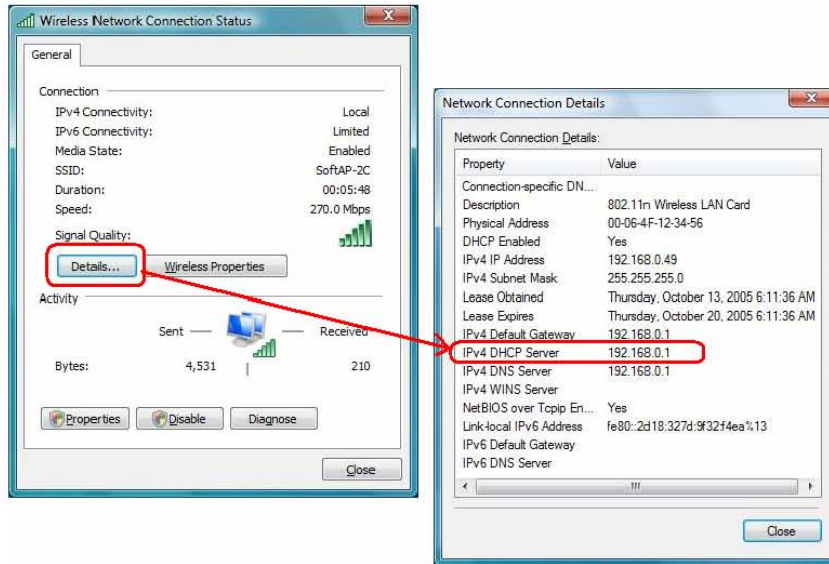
Wireless Network Connection Status

General

Connection

| | |
|---|---|
| IPv4 Connectivity: | Local |
| IPv6 Connectivity: | Limited |
| Media State: | Enabled |
| SSID: | SoftAP-2C |
| Duration: | 00:05:48 |
| Speed: | 270.0 Mbps |
| Signal Quality: | |

Details... Wireless Properties

Activity

Sent — — Received

Bytes: 4,531 | 210

Properties Disable Diagnose

Close

Network Connection Details

Network Connection Details:

| Property | Value |
|---|---|
| Connection-specific DN... | |
| Description | 802.11n Wireless LAN Card |
| Physical Address | 00-06-4F-12-34-56 |
| DHCP Enabled | Yes |
| IPv4 IP Address | 192.168.0.49 |
| IPv4 Subnet Mask | 255.255.255.0 |
| Lease Obtained | Thursday, October 13, 2005 6:11:36 AM |
| Lease Expires | Thursday, October 20, 2005 6:11:36 AM |
| IPv4 Default Gateway | 192.168.0.1 |
| IPv4 DHCP Server | 192.168.0.1 |
| IPv4 DNS Server | 192.168.0.1 |
| IPv4 WINS Server | |
| NetBIOS over Tcpip En... | Yes |
| Link-local IPv6 Address | fe80::2d18:327d:9f32f4ea%13 |
| IPv6 Default Gateway | |
| IPv6 DNS Server | |

Close